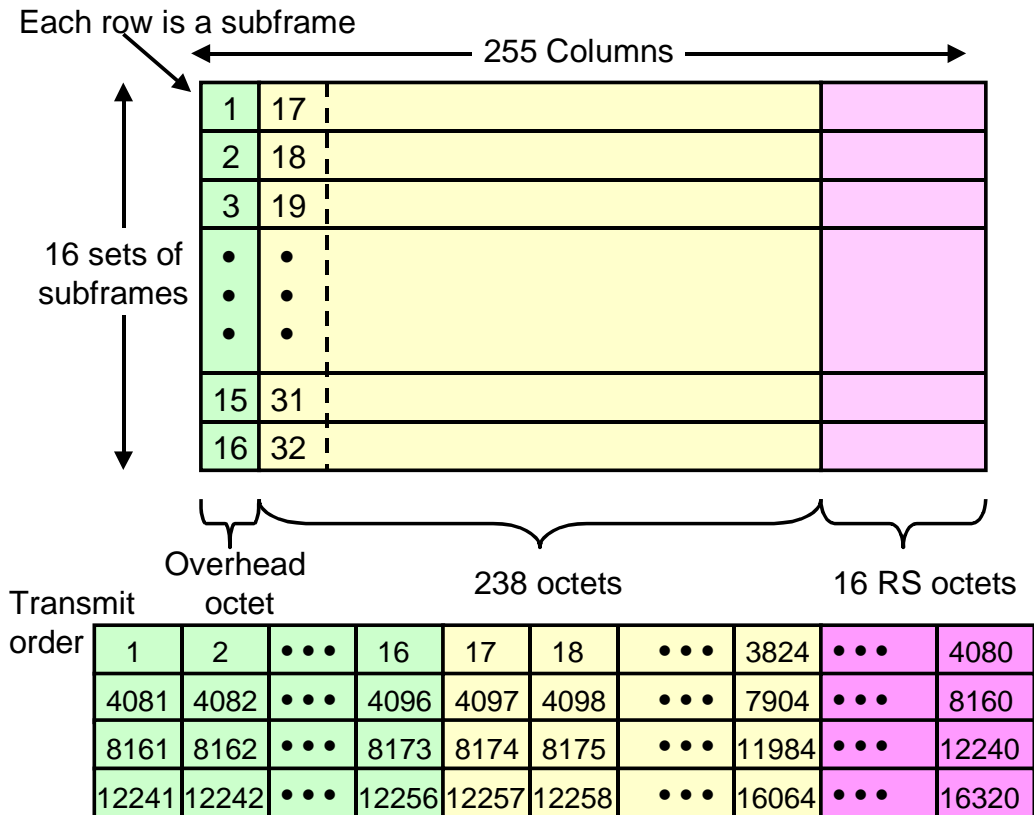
Each row is a subframe

255 Columns

16 sets of subframes

| 1 | 17 | | |
|---|---|---|---|
| 2 | 18 | | |
| 3 | 19 | | |
| • • • | • • • | | |
| 15 | 31 | | |
| 16 | 32 | | |

Overhead octet

238 octets

16 RS octets

Transmit order

| 1 | 2 | • • • | 16 | 17 | 18 | • • • | 3824 | • • • | 4080 |
|---|---|---|---|---|---|---|---|---|---|
| 4081 | 4082 | • • • | 4096 | 4097 | 4098 | • • • | 7904 | • • • | 8160 |
| 8161 | 8162 | • • • | 8173 | 8174 | 8175 | • • • | 11984 | • • • | 12240 |
| 12241 | 12242 | • • • | 12256 | 12257 | 12258 | • • • | 16064 | • • • | 16320 |